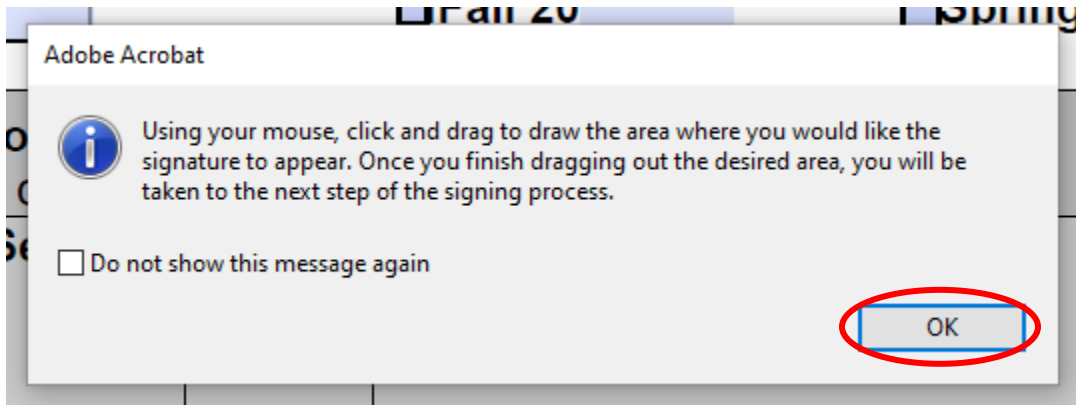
Fall 20

Spring

Adobe Acrobat

Using your mouse, click and drag to draw the area where you would like the signature to appear. Once you finish dragging out the desired area, you will be taken to the next step of the signing process.

Do not show this message again

OK